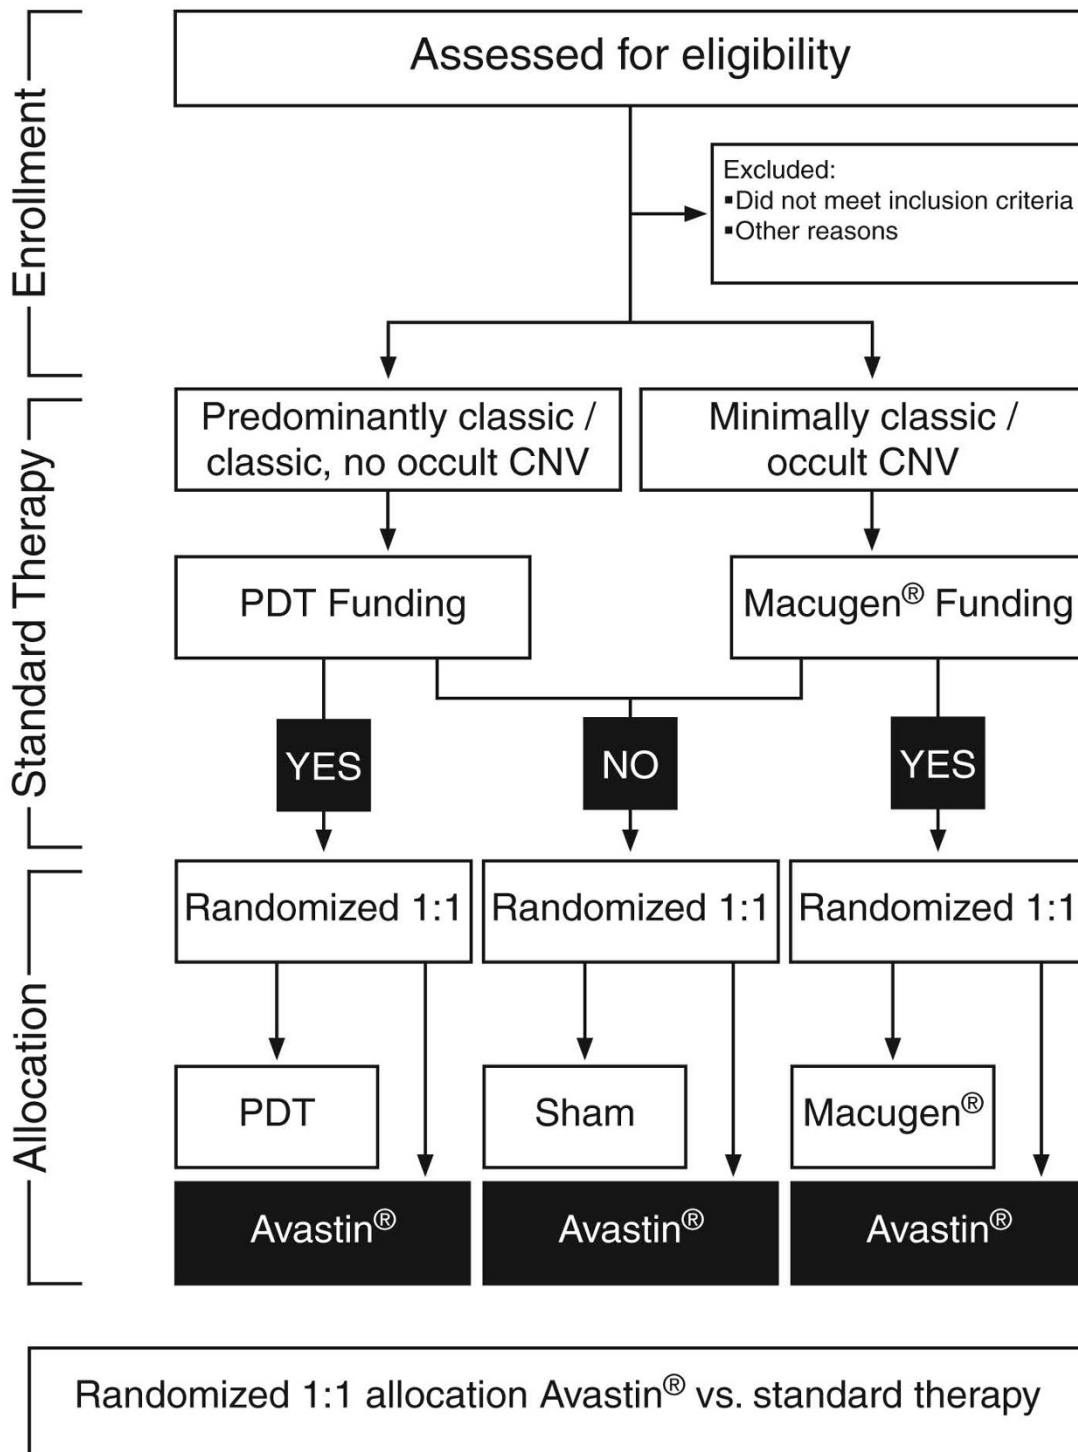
Enrollment

Standard Therapy

Allocation

Assessed for eligibility

Excluded:
▪Did not meet inclusion criteria
▪Other reasons

Predominantly classic / classic, no occult CNV

Minimally classic / occult CNV

PDT Funding

Macugen® Funding

YES

NO

YES

Randomized 1:1

Randomized 1:1

Randomized 1:1

PDT

Sham

Macugen®

Avastin®

Avastin®

Avastin®

Randomized 1:1 allocation Avastin® vs. standard therapy